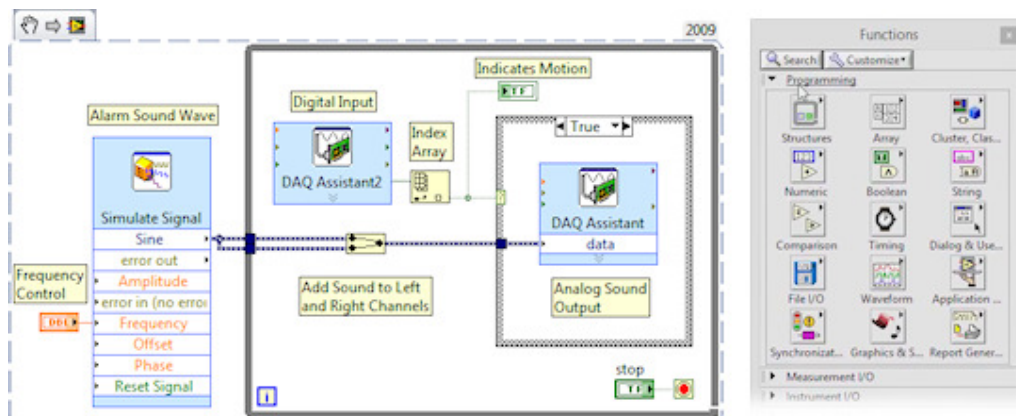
2009

Indicates Motion

TF

Digital Input

Alarm Sound Wave

Index Array

True

DAQ Assistant2

Simulate Signal

DAQ Assistant

Sine

data

error out

Frequency Control

Amplitude

error in (no error

Add Sound to Left and Right Channels

Analog Sound Output

DBL

Frequency

Offset

Phase

Reset Signal

stop

TF

i

Functions

Search

Customize

Programming

Structures

Array

Cluster, Clas...

Numeric

Boolean

String

Comparison

Timing

Dialog & Use...

File I/O

Waveform

Application ...

Synchronizat...

Graphics & S...

Report Gener...

Measurement I/O

Instrument I/O